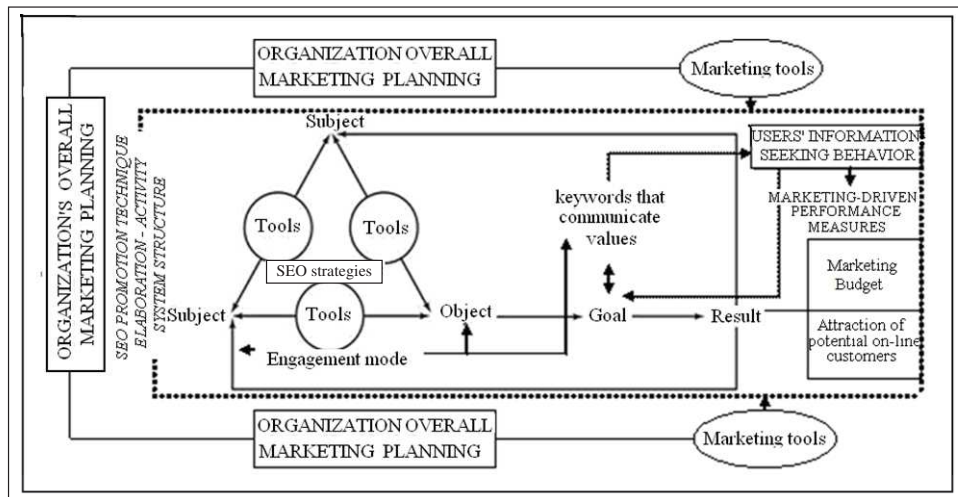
ORGANIZATION OVERALL MARKETING PLANNING

Marketing tools

ORGANIZATION'S OVERALL MARKETING PLANNING

SEO PROMOTION TECHNIQUE ELABORATION - ACTIVITY SYSTEM STRUCTURE

Subject

Tools

Tools

SEO strategies

Subject

Tools

Object

Engagement mode

keywords that communicate values

Goal

Result

USERS' INFORMATION SEEKING BEHAVIOR

MARKETING-DRIVEN PERFORMANCE MEASURES

Marketing Budget

Attraction of potential on-line customers

ORGANIZATION OVERALL MARKETING PLANNING

Marketing tools